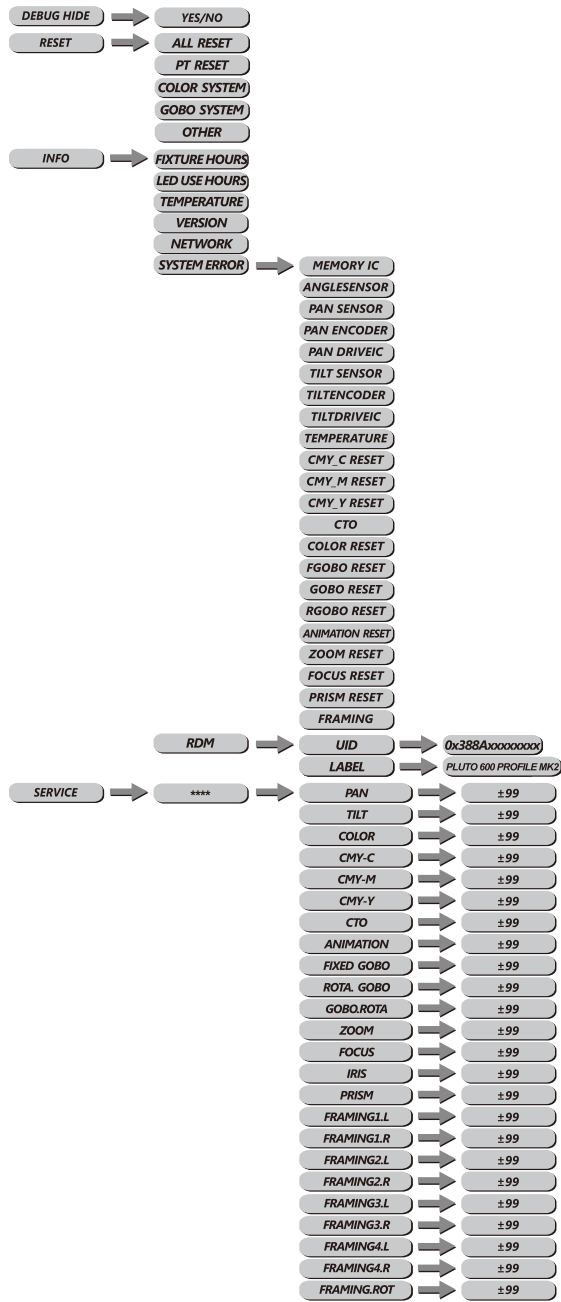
DEBUG HIDE
YES/NO
RESET
ALL RESET
PT RESET
COLOR SYSTEM
GOBO SYSTEM
OTHER
INFO
FIXTURE HOURS
LED USE HOURS
TEMPERATURE
VERSION
NETWORK
SYSTEM ERROR
MEMORY IC
ANGLESENSOR
PAN SENSOR
PAN ENCODER
PAN DRIVEIC
TILT SENSOR
TILTENCODER
TILTDRIVEIC
TEMPERATURE
CMY_C RESET
CMY_M RESET
CMY_Y RESET
CTO
COLOR RESET
FGOBO RESET
GOBO RESET
RGOBO RESET
ANIMATION RESET
ZOOM RESET
FOCUS RESET
PRISM RESET
FRAMING
RDM
UID
0x388Axxxxxxxx
LABEL
PLUTO 600 PROFILE MK2
SERVICE
****
PAN
±99
TILT
±99
COLOR
±99
CMY-C
±99
CMY-M
±99
CMY-Y
±99
CTO
±99
ANIMATION
±99
FIXED GOBO
±99
ROTA. GOBO
±99
GOBO.ROTA
±99
ZOOM
±99
FOCUS
±99
IRIS
±99
PRISM
±99
FRAMING1.L
±99
FRAMING1.R
±99
FRAMING2.L
±99
FRAMING2.R
±99
FRAMING3.L
±99
FRAMING3.R
±99
FRAMING4.L
±99
FRAMING4.R
±99
FRAMING.ROT
±99